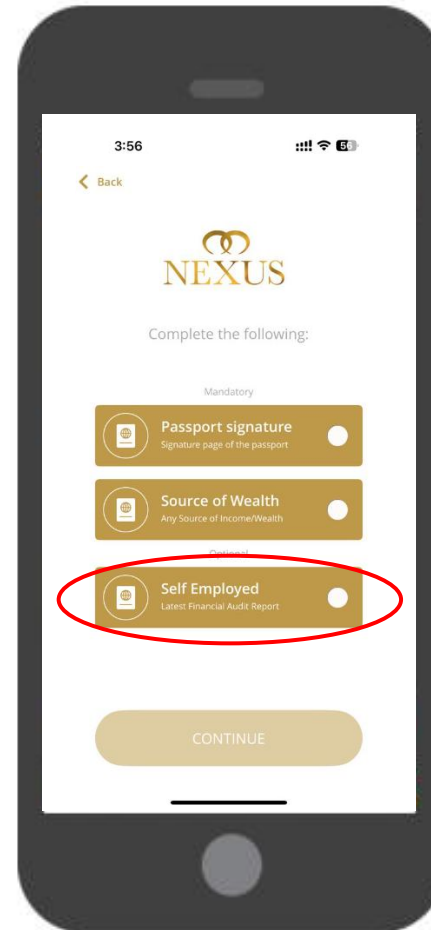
3:56

56

Back

NEXUS

Complete the following:

Mandatory

Passport signature
Signature page of the passport

Source of Wealth
Any Source of Income/Wealth

Optional

Self Employed
Latest Financial Audit Report

CONTINUE